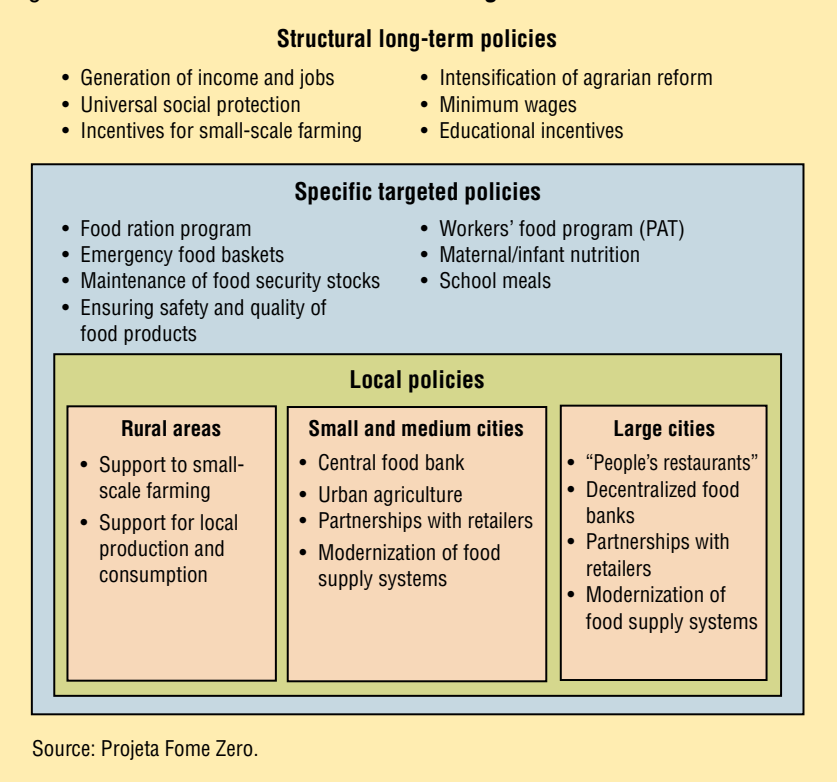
**Structural long-term policies**

- Generation of income and jobs
- Universal social protection
- Incentives for small-scale farming

- Intensification of agrarian reform
- Minimum wages
- Educational incentives

**Specific targeted policies**

- Food ration program
- Emergency food baskets
- Maintenance of food security stocks
- Ensuring safety and quality of food products

- Workers' food program (PAT)
- Maternal/infant nutrition
- School meals

**Local policies**

**Rural areas**

- Support to small-scale farming
- Support for local production and consumption

**Small and medium cities**

- Central food bank
- Urban agriculture
- Partnerships with retailers
- Modernization of food supply systems

**Large cities**

- "People's restaurants"
- Decentralized food banks
- Partnerships with retailers
- Modernization of food supply systems

Source: Projeta Fome Zero.